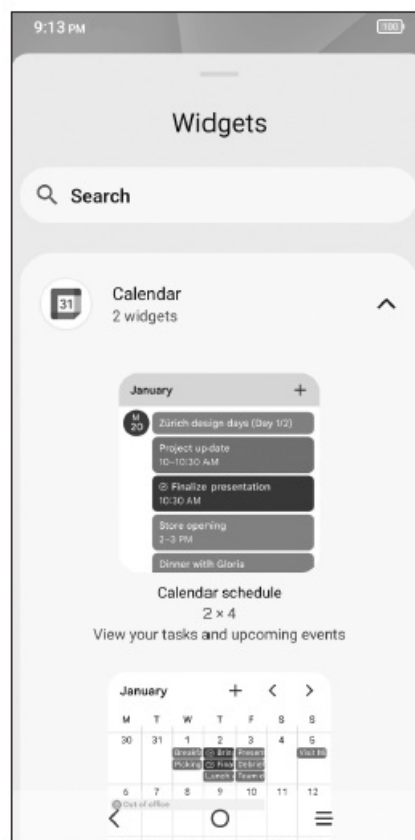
9:13 PM

100

Widgets

Search

31

Calendar
2 widgets

January +

M
20

Zürich design days (Day 1/2)

Project update
10–10:30 AM

Finalize presentation
10:30 AM

Store opening
2–3 PM

Dinner with Gloria

Calendar schedule
2 × 4
View your tasks and upcoming events

January + < >

| M | T | W | T | F | S | S |
|---|---|---|---|---|---|---|
| 30 | 31 | 1 | 2 | 3 | 4 | 5 |
| | | Breakf | Brie | Present | | Visit to |
| | | Picking | Final | Debrie | | |
| | | | Lunch | Team | | |
| 6 | 7 | 8 | 9 | 10 | 11 | 12 |

Out of office